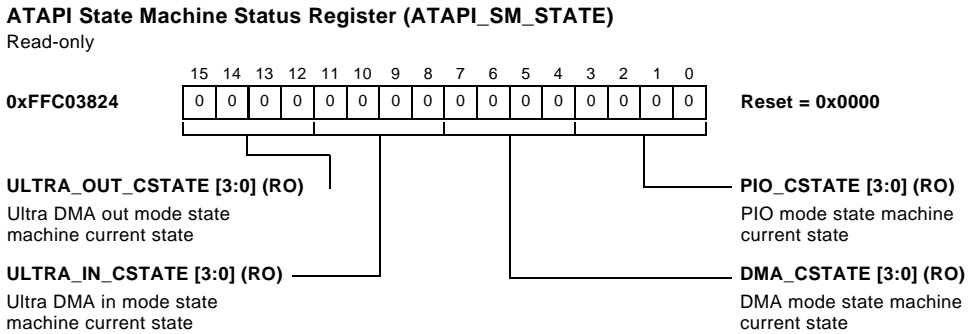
**ATAPI State Machine Status Register (ATAPI_SM_STATE)**
Read-only

| 15 | 14 | 13 | 12 | 11 | 10 | 9 | 8 | 7 | 6 | 5 | 4 | 3 | 2 | 1 | 0 |
|---|---|---|---|---|---|---|---|---|---|---|---|---|---|---|---|
| 0 | 0 | 0 | 0 | 0 | 0 | 0 | 0 | 0 | 0 | 0 | 0 | 0 | 0 | 0 | 0 |

**0xFFC03824**

**Reset = 0x0000**

**ULTRA_OUT_CSTATE [3:0] (RO)**
Ultra DMA out mode state machine current state

**PIO_CSTATE [3:0] (RO)**
PIO mode state machine current state

**ULTRA_IN_CSTATE [3:0] (RO)**
Ultra DMA in mode state machine current state

**DMA_CSTATE [3:0] (RO)**
DMA mode state machine current state